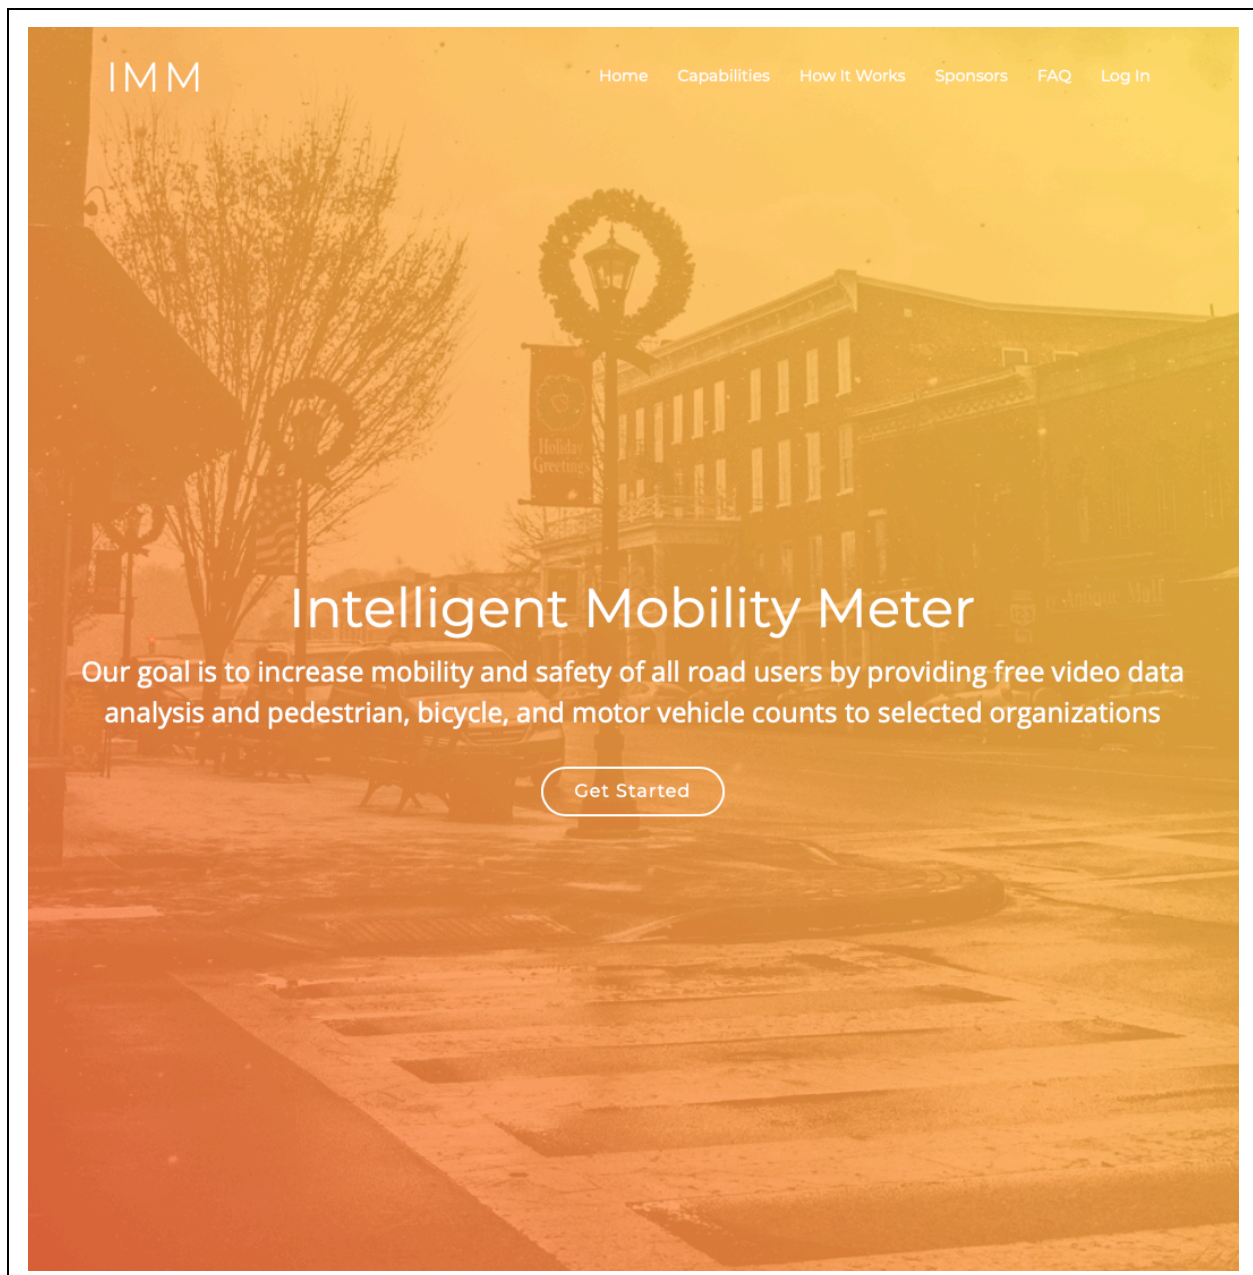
IMM

Home Capabilities How It Works Sponsors FAQ Log In

Holiday Greetings

Antique Mall

Intelligent Mobility Meter

Our goal is to increase mobility and safety of all road users by providing free video data analysis and pedestrian, bicycle, and motor vehicle counts to selected organizations

Get Started